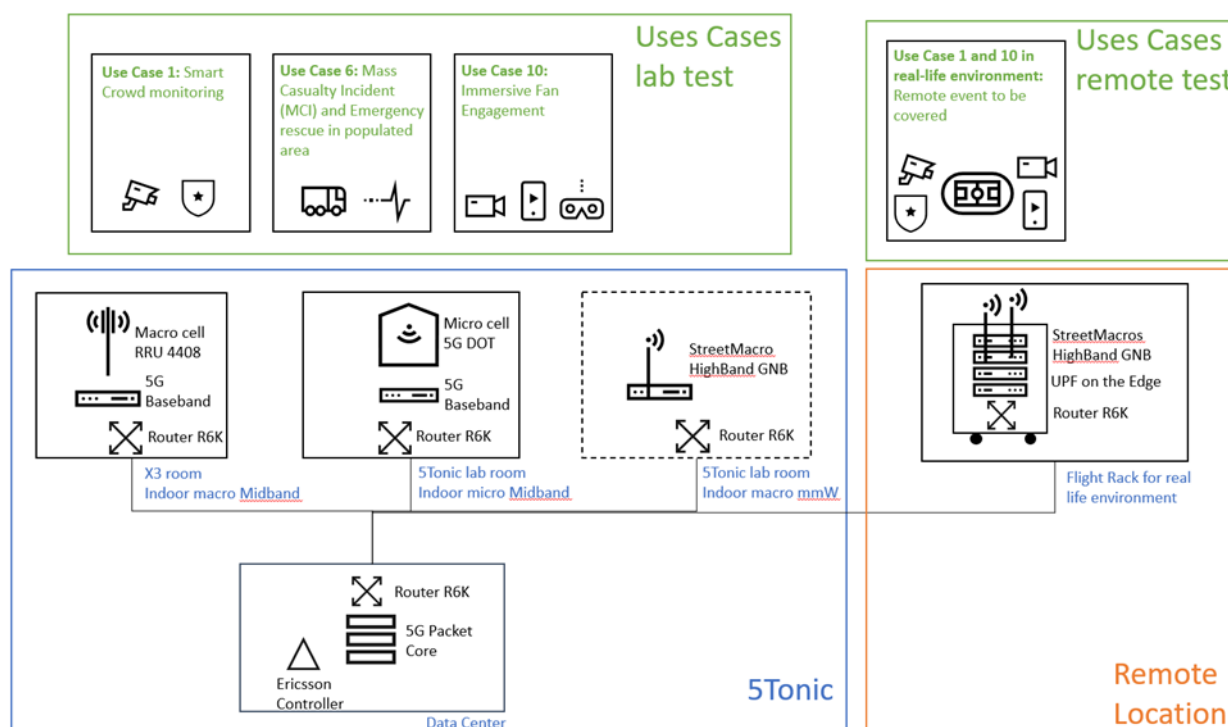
Uses Cases lab test

Use Case 1: Smart Crowd monitoring

Use Case 6: Mass Casualty Incident (MCI) and Emergency rescue in populated area

Use Case 10: Immersive Fan Engagement

Uses Cases remote test

Use Case 1 and 10 in real-life environment: Remote event to be covered

Macro cell RRU 4408

5G Baseband

Router R6K

X3 room
Indoor macro Midband

Micro cell 5G DOT

5G Baseband

Router R6K

5Tonic lab room
Indoor micro Midband

StreetMacro HighBand GNB

Router R6K

5Tonic lab room
Indoor macro mmW

StreetMacros HighBand GNB

UPF on the Edge

Router R6K

Flight Rack for real life environment

Router R6K

5G Packet Core

Ericsson Controller

Data Center

5Tonic

Remote Location